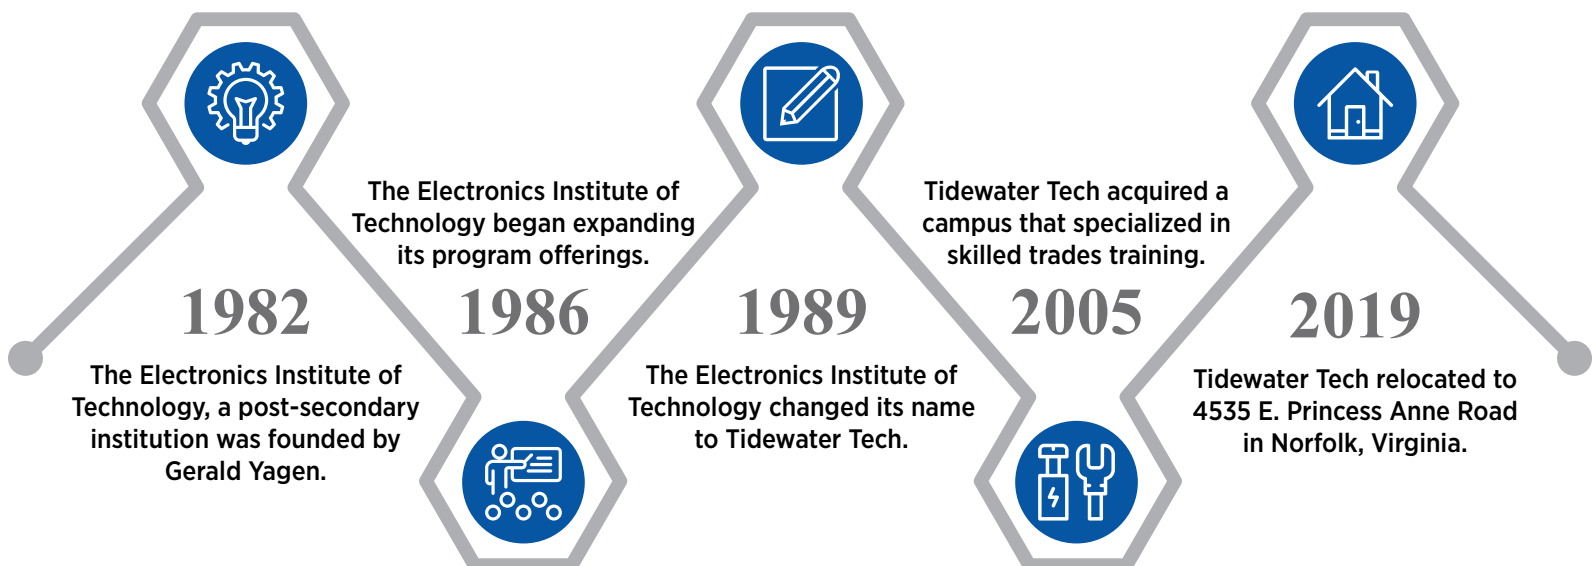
The Electronics Institute of Technology began expanding its program offerings.

Tidewater Tech acquired a campus that specialized in skilled trades training.

1982

The Electronics Institute of Technology, a post-secondary institution was founded by Gerald Yagen.

1986

1989

The Electronics Institute of Technology changed its name to Tidewater Tech.

2005

2019

Tidewater Tech relocated to 4535 E. Princess Anne Road in Norfolk, Virginia.